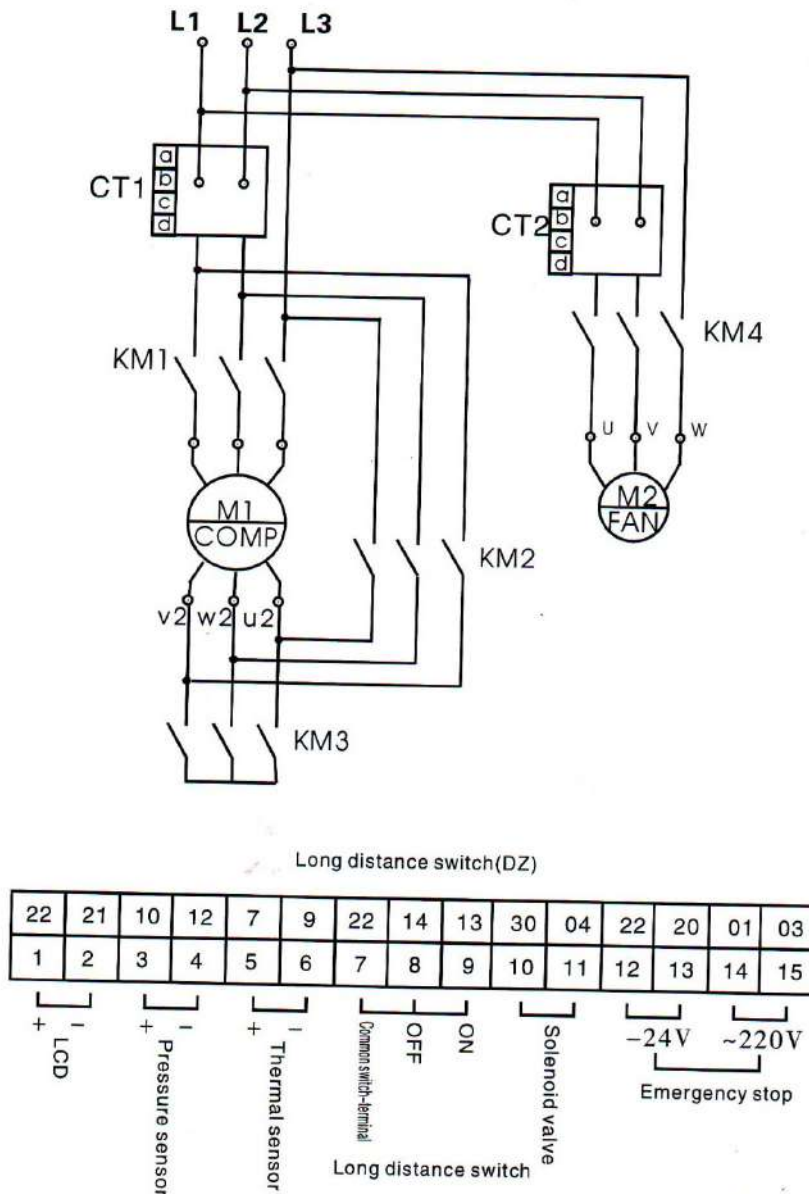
L1 L2 L3

CT1
a
b
c
d

CT2
a
b
c
d

KM1

KM4

U V W

M1
COMP

M2
FAN

KM2

v2 w2 u2

KM3

Long distance switch(DZ)

| 22 | 21 | 10 | 12 | 7 | 9 | 22 | 14 | 13 | 30 | 04 | 22 | 20 | 01 | 03 |
|---|---|---|---|---|---|---|---|---|---|---|---|---|---|---|
| 1 | 2 | 3 | 4 | 5 | 6 | 7 | 8 | 9 | 10 | 11 | 12 | 13 | 14 | 15 |

+ − LCD

+ − Pressure sensor

+ − Thermal sensor

Common switch-terminal

OFF

ON

Long distance switch

Solenoid valve

$-24V$ $\sim220V$

Emergency stop